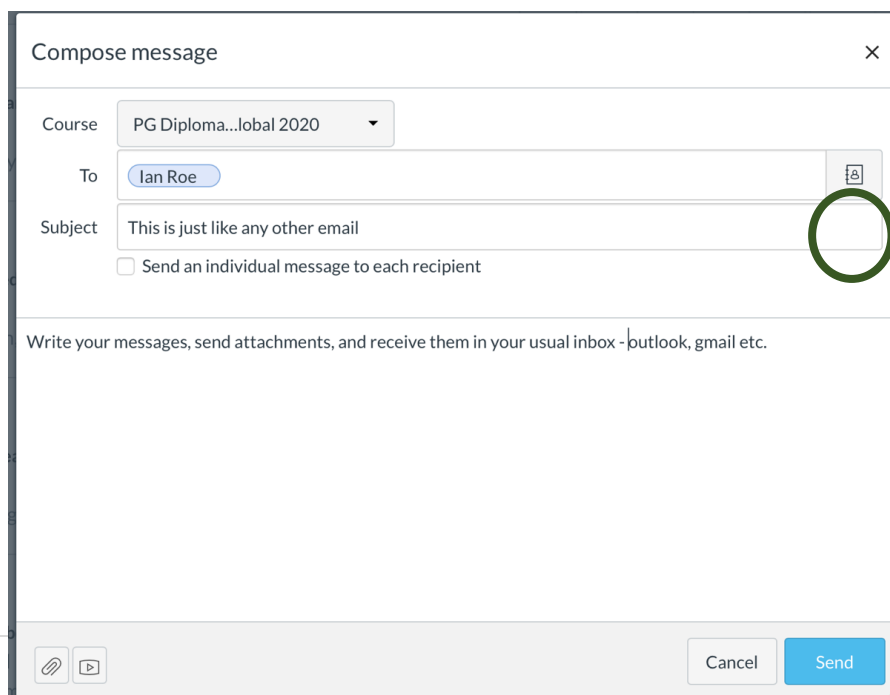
Compose message

×

Course PG Diploma...lobal 2020

To Ian Roe

Subject This is just like any other email

Send an individual message to each recipient

Write your messages, send attachments, and receive them in your usual inbox - outlook, gmail etc.

Cancel

Send